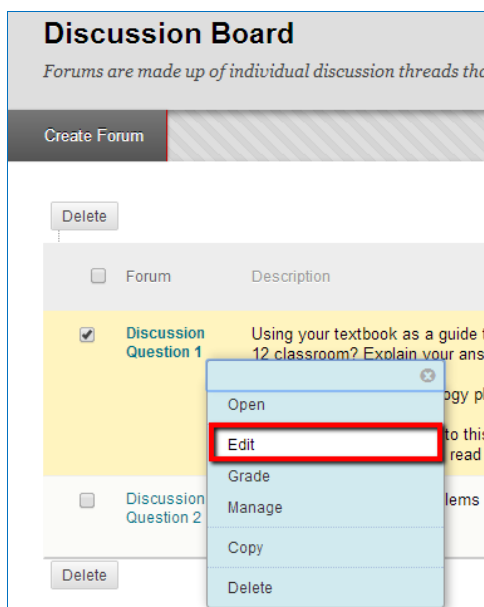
Discussion Board

Forums are made up of individual discussion threads tha

Create Forum

Delete

Forum

Description

Discussion Question 1

Using your textbook as a guide t 12 classroom? Explain your ans

ogy pl

to this read

Open

Edit

Grade

Manage

Copy

Delete

Discussion Question 2

lems

Delete